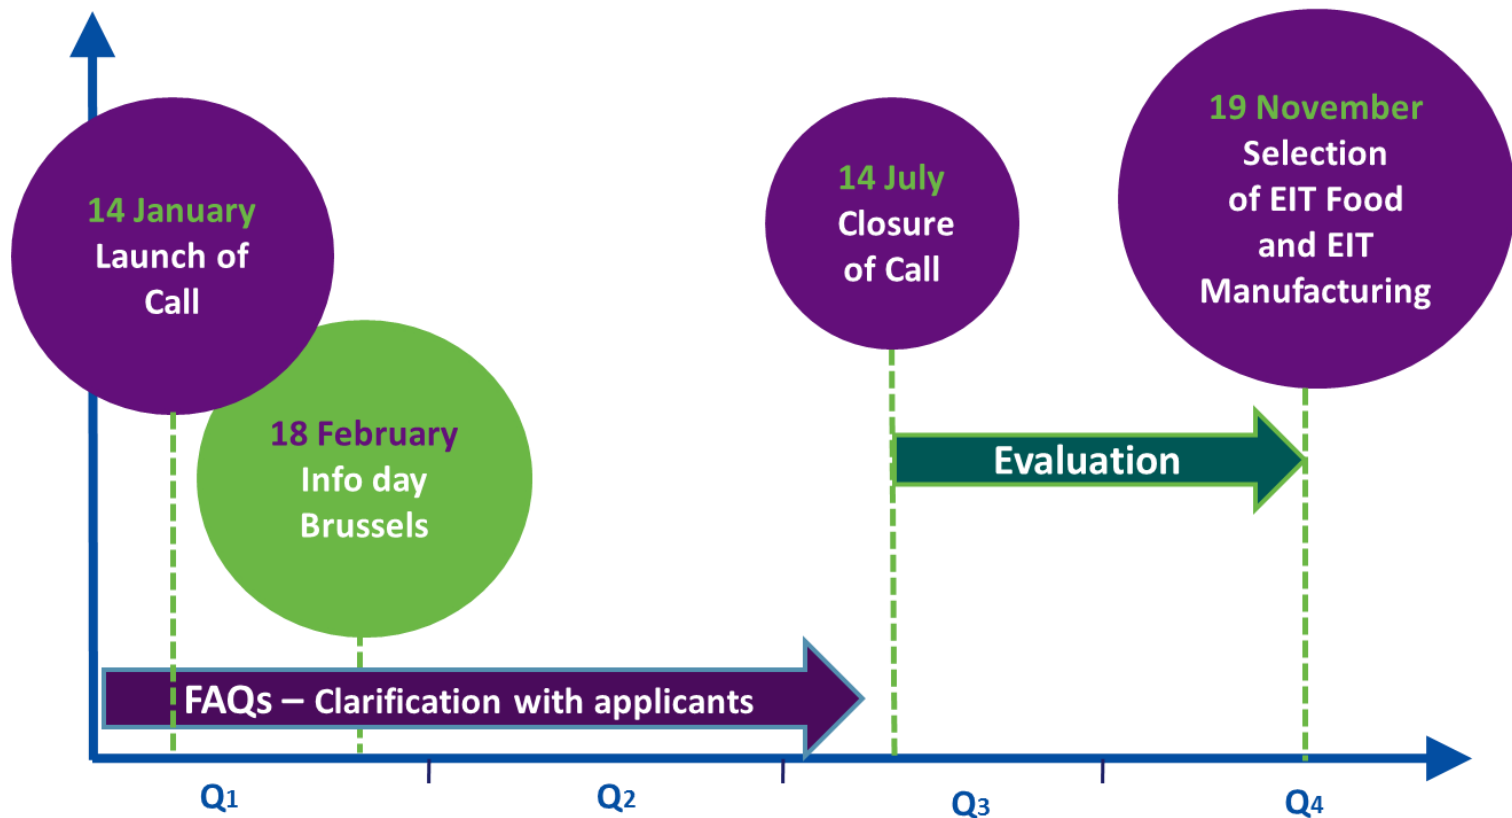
14 January
Launch of Call

18 February
Info day
Brussels

14 July
Closure of Call

19 November
Selection of EIT Food and EIT Manufacturing

Evaluation

FAQs – Clarification with applicants

Q1

Q2

Q3

Q4